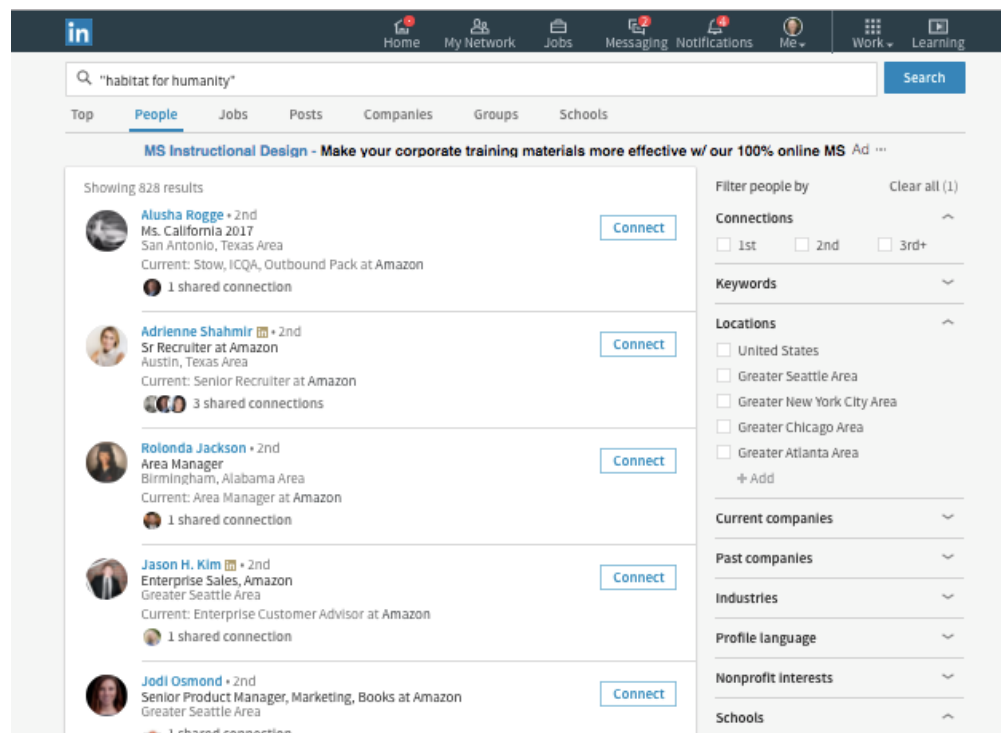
in

Home My Network Jobs 2 Messaging 4 Notifications Me Work Learning

"habitat for humanity"

Search

Top People Jobs Posts Companies Groups Schools

MS Instructional Design - Make your corporate training materials more effective w/ our 100% online MS Ad ···

Showing 828 results

Alusha Rogge • 2nd
Ms. California 2017
San Antonio, Texas Area
Current: Stow, ICQA, Outbound Pack at Amazon
1 shared connection

Connect

Adrienne Shahmir • 2nd
Sr Recruiter at Amazon
Austin, Texas Area
Current: Senior Recruiter at Amazon
3 shared connections

Connect

Rolonda Jackson • 2nd
Area Manager
Birmingham, Alabama Area
Current: Area Manager at Amazon
1 shared connection

Connect

Jason H. Kim • 2nd
Enterprise Sales, Amazon
Greater Seattle Area
Current: Enterprise Customer Advisor at Amazon
1 shared connection

Connect

Jodi Osmond • 2nd
Senior Product Manager, Marketing, Books at Amazon
Greater Seattle Area
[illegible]

Connect

Filter people by
Clear all (1)

Connections
1st 2nd 3rd+

Keywords

Locations
United States
Greater Seattle Area
Greater New York City Area
Greater Chicago Area
Greater Atlanta Area
+ Add

Current companies

Past companies

Industries

Profile language

Nonprofit interests

Schools